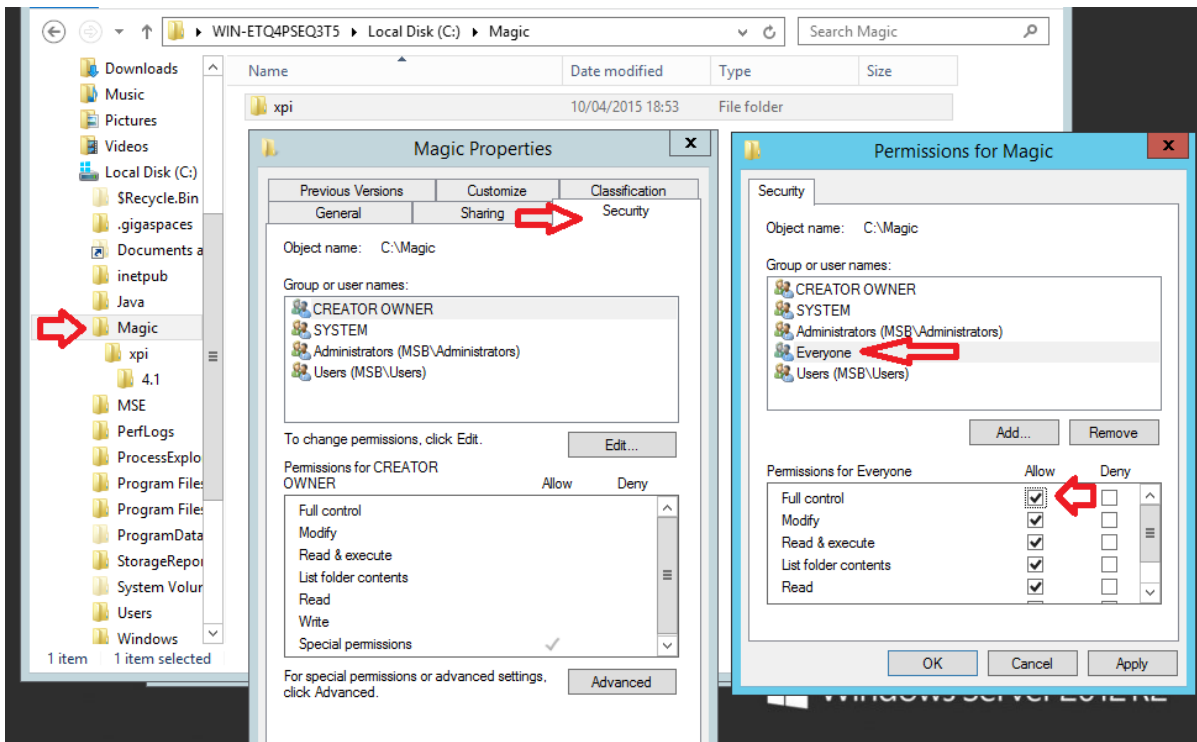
WIN-ETQ4PSEQ3T5 ▸ Local Disk (C:) ▸ Magic

Search Magic

Downloads
Music
Pictures
Videos
Local Disk (C:)
$Recycle.Bin
.gigaspaces
Documents a
inetpub
Java
Magic
xpi
4.1
MSE
PerfLogs
ProcessExplo
Program Files
Program Files
ProgramData
StorageRepor
System Volur
Users
Windows

1 item 1 item selected

| Name | Date modified | Type | Size |
|---|---|---|---|
| xpi | 10/04/2015 18:53 | File folder | |

Magic Properties

Previous Versions | Customize | Classification
General | Sharing | Security

Object name: C:\Magic

Group or user names:
CREATOR OWNER
SYSTEM
Administrators (MSB\Administrators)
Users (MSB\Users)

To change permissions, click Edit.
Edit...

Permissions for CREATOR OWNER | Allow | Deny

Full control
Modify
Read & execute
List folder contents
Read
Write
Special permissions ✓

For special permissions or advanced settings, click Advanced.
Advanced

Permissions for Magic

Security

Object name: C:\Magic

Group or user names:
CREATOR OWNER
SYSTEM
Administrators (MSB\Administrators)
Everyone
Users (MSB\Users)

Add... Remove

Permissions for Everyone | Allow | Deny

| | Allow | Deny |
|---|---|---|
| Full control | ✓ | |
| Modify | ✓ | |
| Read & execute | ✓ | |
| List folder contents | ✓ | |
| Read | ✓ | |

OK Cancel Apply

Windows Server 2012 R2